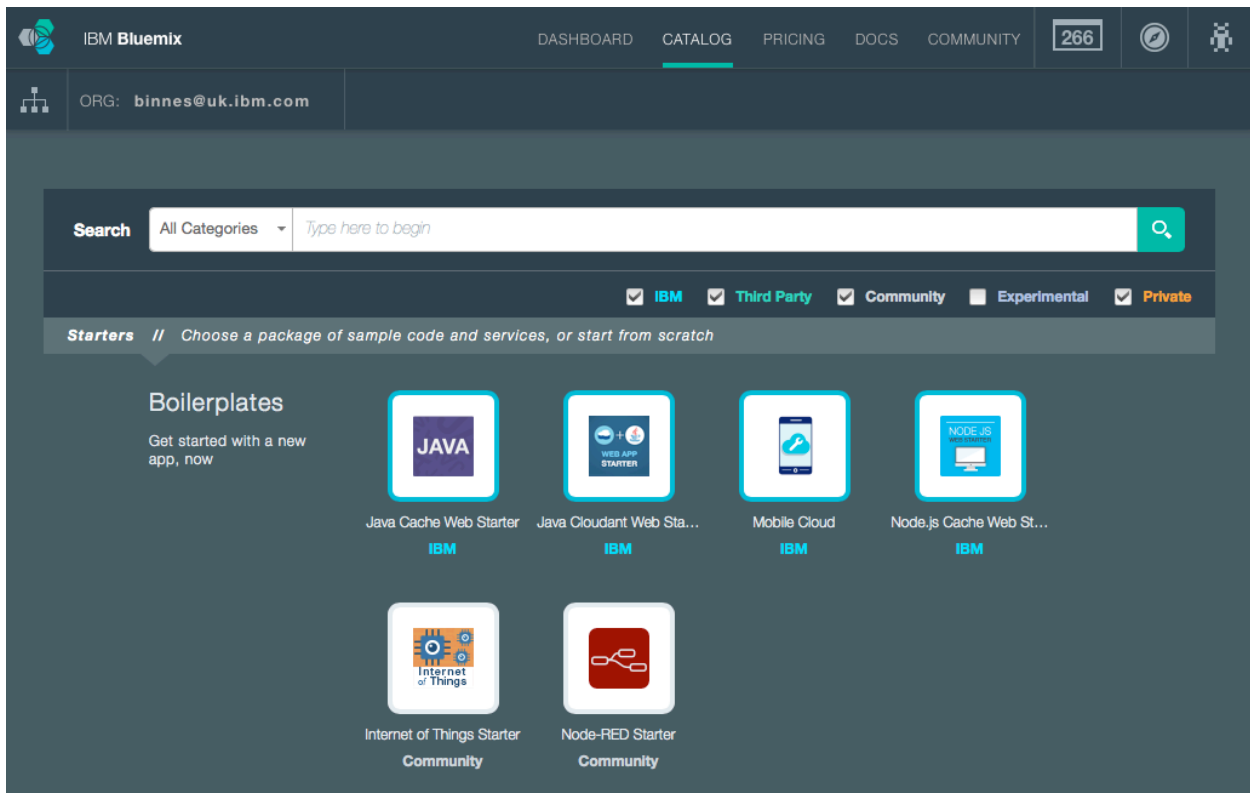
IBM Bluemix

DASHBOARD CATALOG PRICING DOCS COMMUNITY 266

ORG: binnes@uk.ibm.com

Search All Categories Type here to begin

IBM Third Party Community Experimental Private

Starters // Choose a package of sample code and services, or start from scratch

Boilerplates

Get started with a new app, now

JAVA
Java Cache Web Starter
IBM

WEB APP STARTER
Java Cloudant Web Sta...
IBM

Mobile Cloud
IBM

NODE JS WEB STARTER
Node.js Cache Web St...
IBM

Internet of Things
Internet of Things Starter
Community

Node-RED Starter
Community